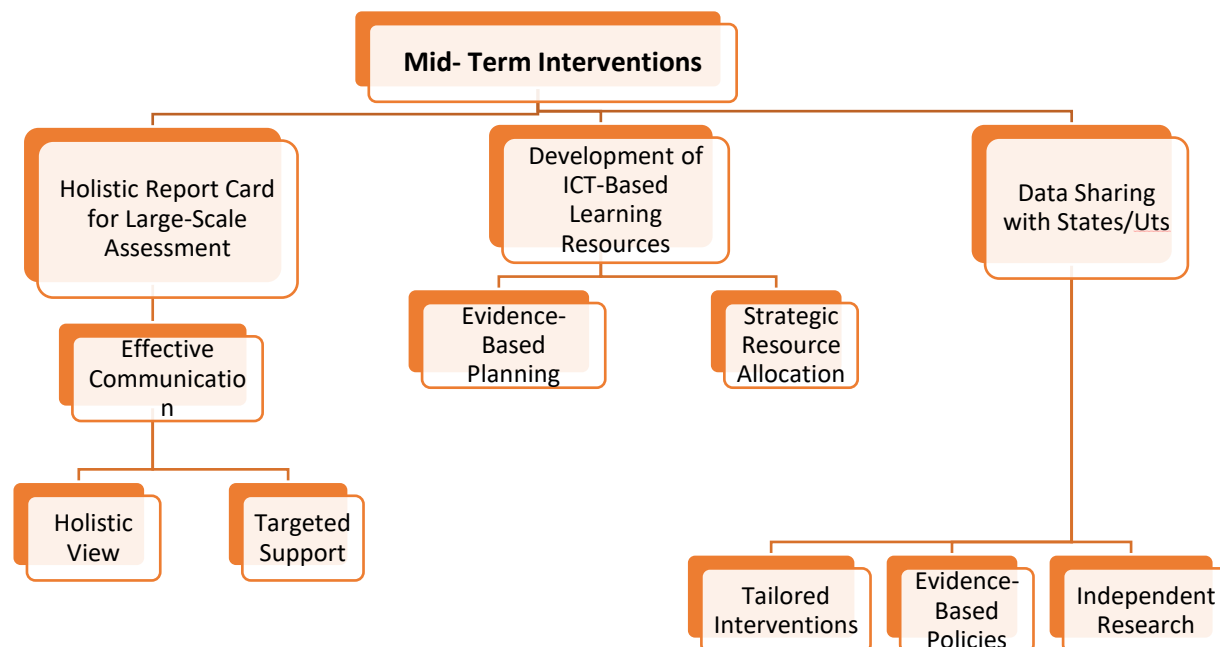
Mid- Term Interventions

Holistic Report Card for Large-Scale Assessment

Effective Communicatio n

Holistic View

Targeted Support

Development of ICT-Based Learning Resources

Evidence-Based Planning

Strategic Resource Allocation

Data Sharing with States/Uts

Tailored Interventions

Evidence-Based Policies

Independent Research